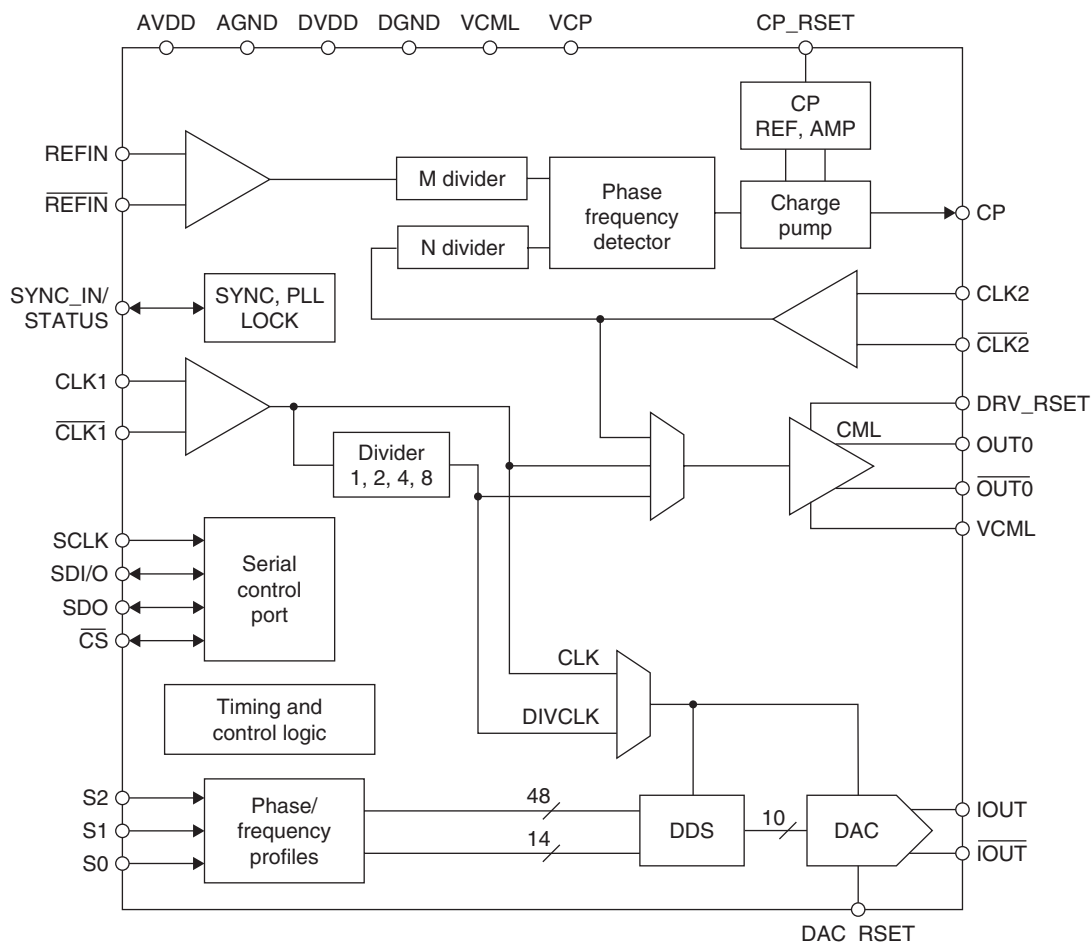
AVDD AGND DVDD DGND VCML VCP CP_RSET

CP REF, AMP

REFIN
$\overline{REFIN}$

M divider

Phase frequency detector

Charge pump

CP

N divider

SYNC_IN/ STATUS

SYNC, PLL LOCK

CLK2
$\overline{CLK2}$

CLK1
$\overline{CLK1}$

DRV_RSET

CML

OUT0
$\overline{OUT0}$

Divider 1, 2, 4, 8

VCML

SCLK
SDI/O
SDO
$\overline{CS}$

Serial control port

CLK

Timing and control logic

DIVCLK

S2
S1
S0

Phase/ frequency profiles

48

14

DDS

10

DAC

IOUT
$\overline{IOUT}$

DAC_RSET